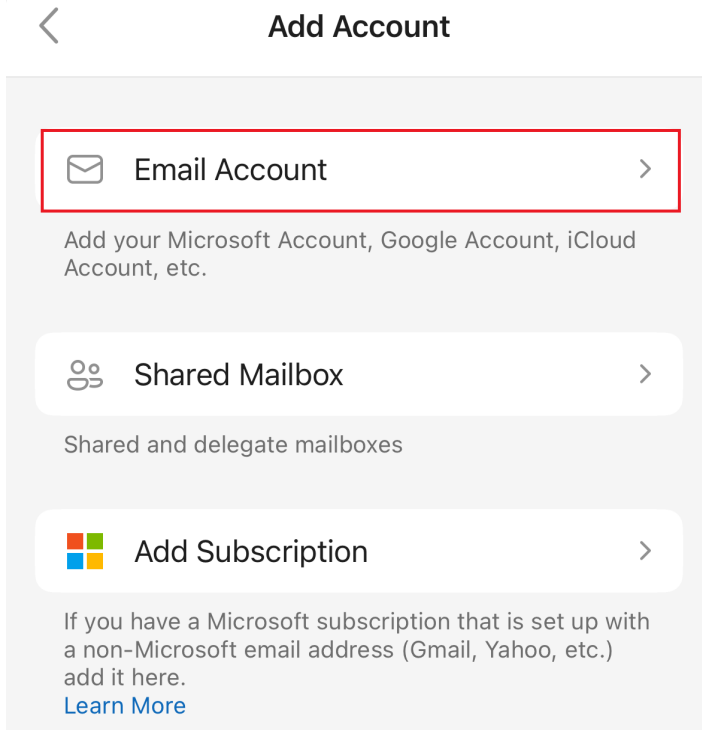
Add Account

Email Account

Add your Microsoft Account, Google Account, iCloud Account, etc.

Shared Mailbox

Shared and delegate mailboxes

Add Subscription

If you have a Microsoft subscription that is set up with a non-Microsoft email address (Gmail, Yahoo, etc.) add it here.
Learn More